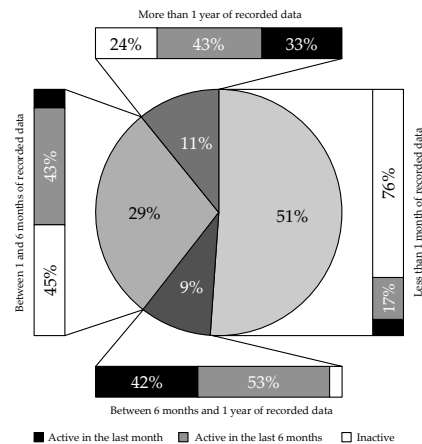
More than 1 year of recorded data

24% 43% 33%

Between 1 and 6 months of recorded data

43%

45%

11%

29%

51%

9%

Less than 1 month of recorded data

76%

17%

42% 53%

Between 6 months and 1 year of recorded data

Active in the last month Active in the last 6 months Inactive